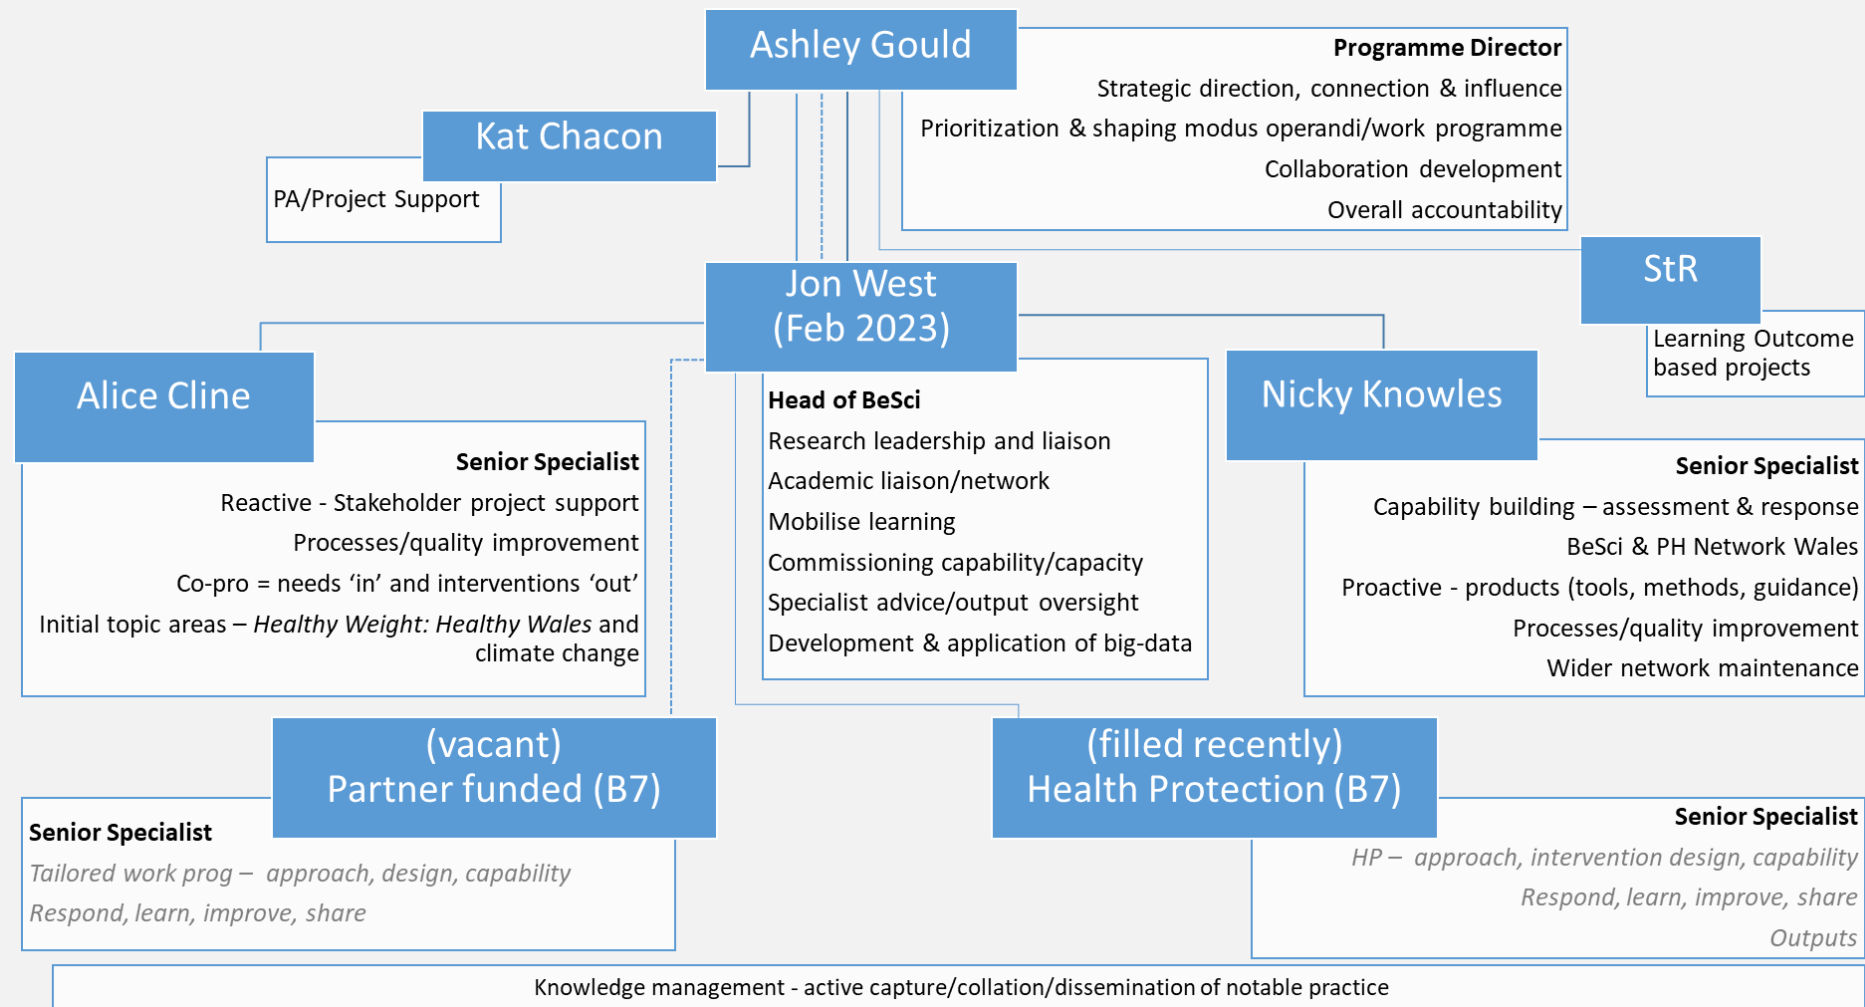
Ashley Gould

Programme Director
Strategic direction, connection & influence
Prioritization & shaping modus operandi/work programme
Collaboration development
Overall accountability

Kat Chacon

PA/Project Support

StR

Learning Outcome based projects

Jon West (Feb 2023)

Head of BeSci
Research leadership and liaison
Academic liaison/network
Mobilise learning
Commissioning capability/capacity
Specialist advice/output oversight
Development & application of big-data

Alice Cline

Senior Specialist
Reactive - Stakeholder project support
Processes/quality improvement
Co-pro = needs 'in' and interventions 'out'
Initial topic areas – *Healthy Weight: Healthy Wales* and climate change

Nicky Knowles

Senior Specialist
Capability building – assessment & response
BeSci & PH Network Wales
Proactive - products (tools, methods, guidance)
Processes/quality improvement
Wider network maintenance

(vacant) Partner funded (B7)

Senior Specialist
*Tailored work prog – approach, design, capability*
*Respond, learn, improve, share*

(filled recently) Health Protection (B7)

Senior Specialist
*HP – approach, intervention design, capability*
*Respond, learn, improve, share*
*Outputs*

Knowledge management - active capture/collation/dissemination of notable practice